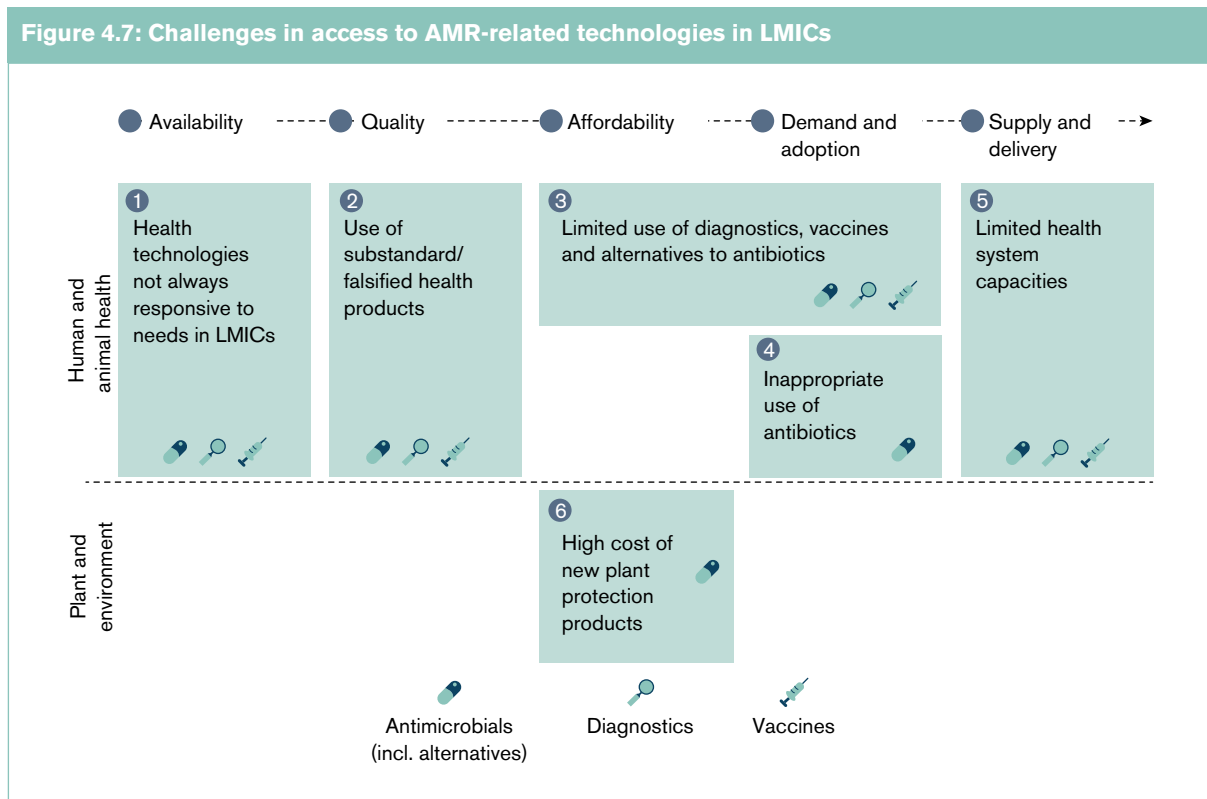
Figure 4.7: Challenges in access to AMR-related technologies in LMICs

Availability

Quality

Affordability

Demand and adoption

Supply and delivery

Human and animal health

1 Health technologies not always responsive to needs in LMICs

2 Use of substandard/ falsified health products

3 Limited use of diagnostics, vaccines and alternatives to antibiotics

4 Inappropriate use of antibiotics

5 Limited health system capacities

Plant and environment

6 High cost of new plant protection products

Antimicrobials (incl. alternatives)

Diagnostics

Vaccines